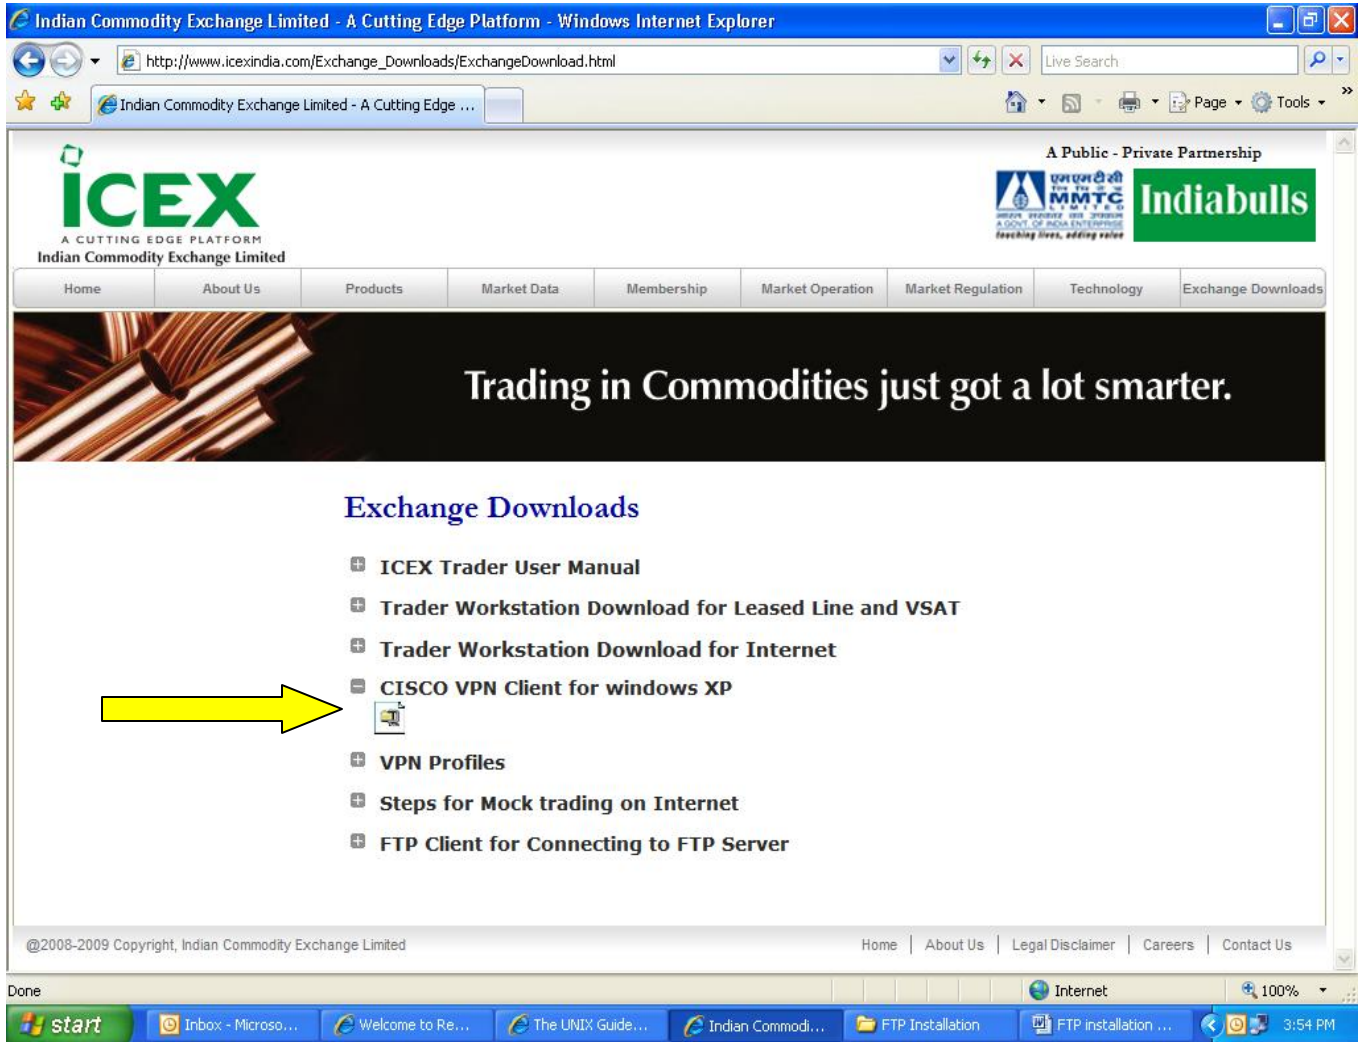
Indian Commodity Exchange Limited - A Cutting Edge Platform - Windows Internet Explorer

http://www.icexindia.com/Exchange_Downloads/ExchangeDownload.html

Live Search

Indian Commodity Exchange Limited - A Cutting Edge ...

Page Tools

ICEX
A CUTTING EDGE PLATFORM
Indian Commodity Exchange Limited

A Public - Private Partnership

MMTC LIMITED
A GOVT. OF INDIA ENTERPRISE
Touching lives, adding value

Indiabulls

Home | About Us | Products | Market Data | Membership | Market Operation | Market Regulation | Technology | Exchange Downloads

Trading in Commodities just got a lot smarter.

Exchange Downloads

ICEX Trader User Manual

Trader Workstation Download for Leased Line and VSAT

Trader Workstation Download for Internet

CISCO VPN Client for windows XP

VPN Profiles

Steps for Mock trading on Internet

FTP Client for Connecting to FTP Server

@2008-2009 Copyright, Indian Commodity Exchange Limited

Home | About Us | Legal Disclaimer | Careers | Contact Us

Done

Internet

100%

start

Inbox - Microso...

Welcome to Re...

The UNIX Guide...

Indian Commodi...

FTP Installation

FTP installation ...

3:54 PM